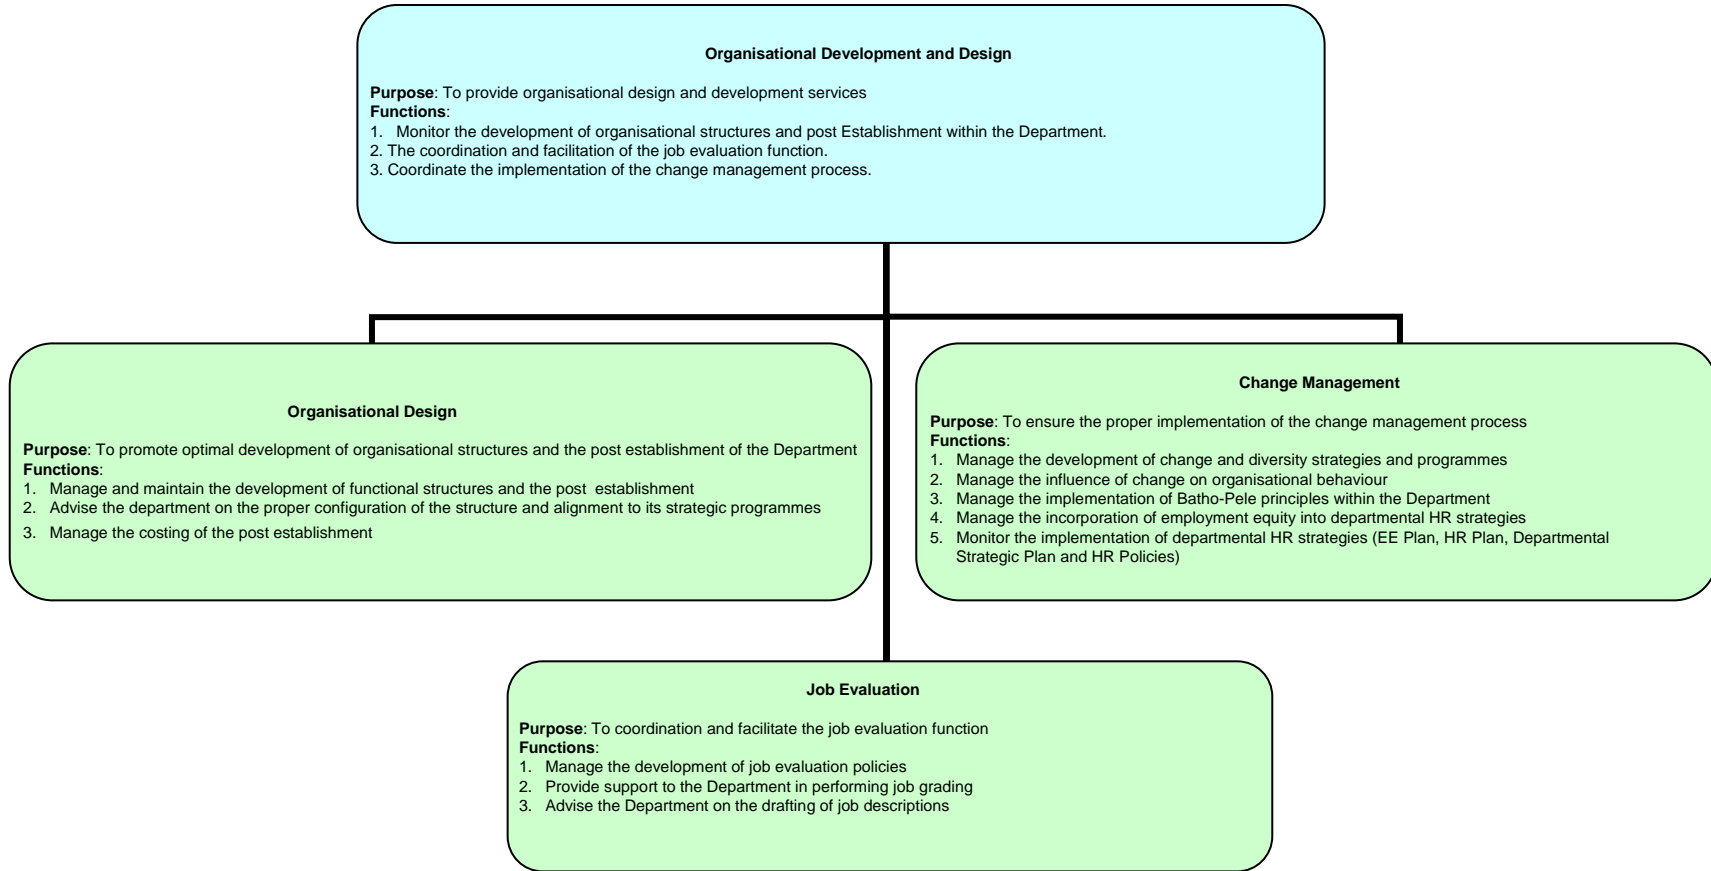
**Organisational Development and Design**

**Purpose**: To provide organisational design and development services
**Functions**:
1. Monitor the development of organisational structures and post Establishment within the Department.
2. The coordination and facilitation of the job evaluation function.
3. Coordinate the implementation of the change management process.

**Organisational Design**

**Purpose**: To promote optimal development of organisational structures and the post establishment of the Department
**Functions**:
1. Manage and maintain the development of functional structures and the post establishment
2. Advise the department on the proper configuration of the structure and alignment to its strategic programmes
3. Manage the costing of the post establishment

**Change Management**

**Purpose**: To ensure the proper implementation of the change management process
**Functions**:
1. Manage the development of change and diversity strategies and programmes
2. Manage the influence of change on organisational behaviour
3. Manage the implementation of Batho-Pele principles within the Department
4. Manage the incorporation of employment equity into departmental HR strategies
5. Monitor the implementation of departmental HR strategies (EE Plan, HR Plan, Departmental Strategic Plan and HR Policies)

**Job Evaluation**

**Purpose**: To coordination and facilitate the job evaluation function
**Functions**:
1. Manage the development of job evaluation policies
2. Provide support to the Department in performing job grading
3. Advise the Department on the drafting of job descriptions